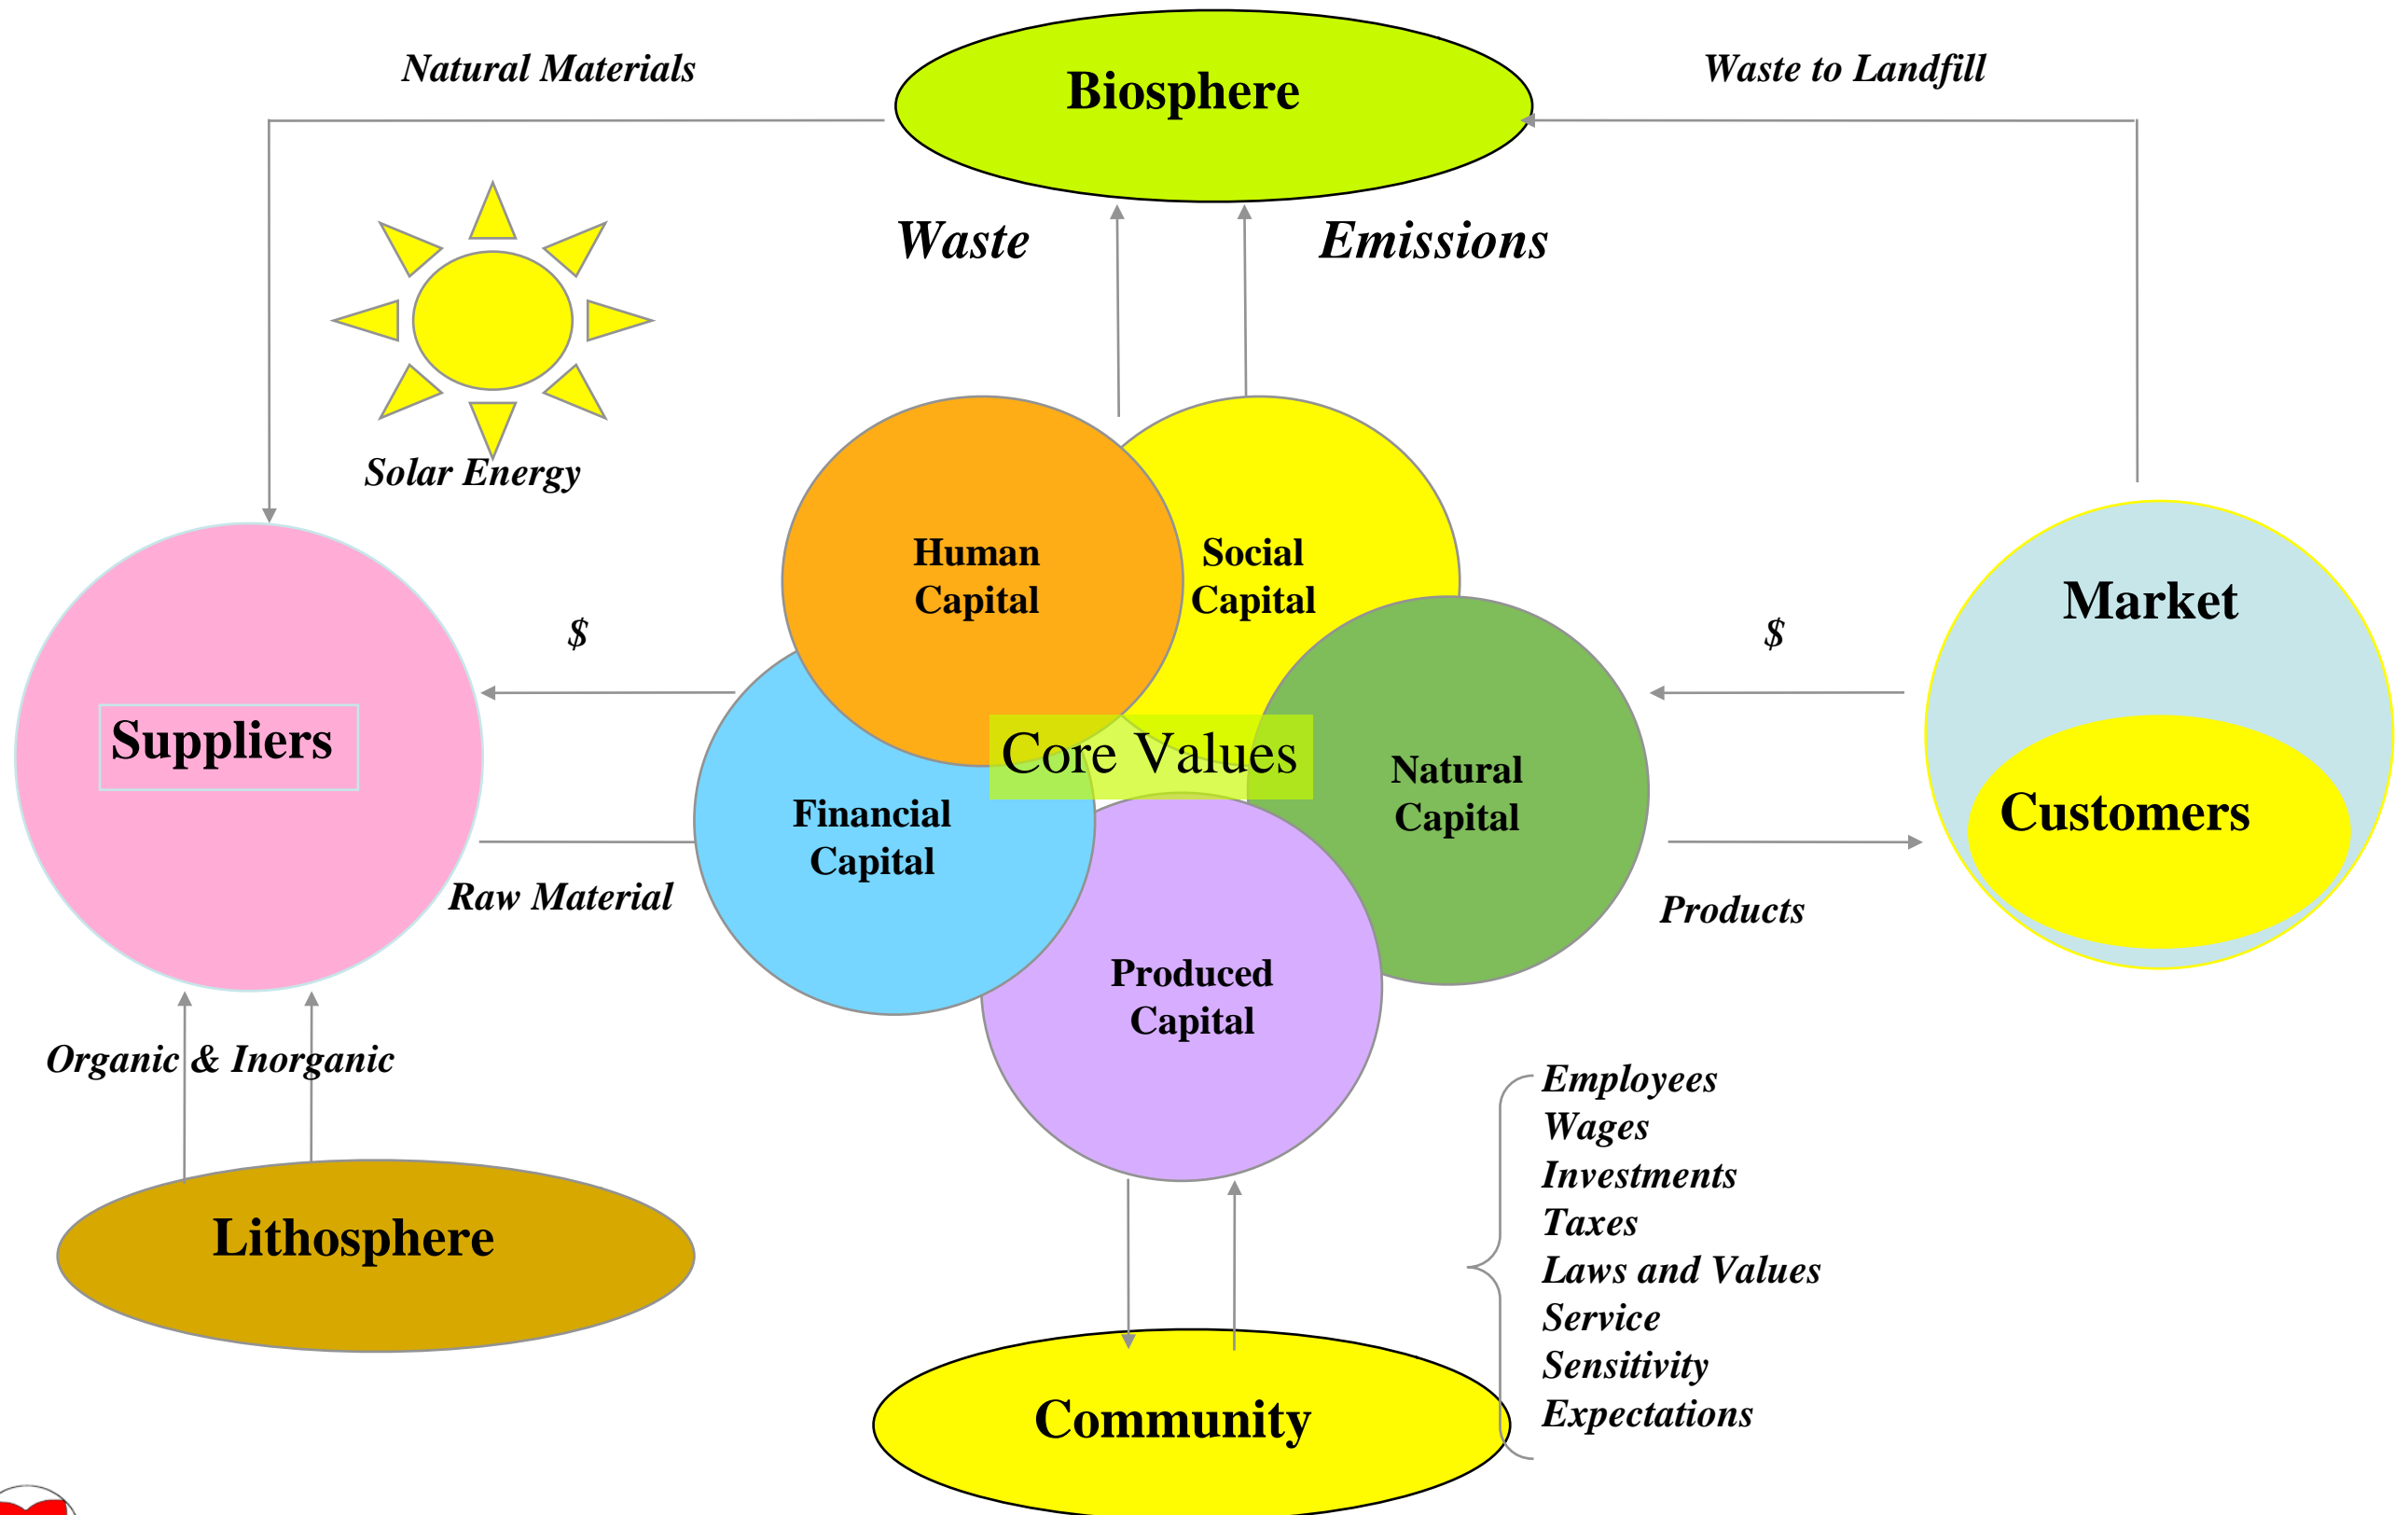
Natural Materials

Biosphere

Waste to Landfill

Waste

Emissions

Solar Energy

Human Capital

Social Capital

Suppliers

$

$

Market

Core Values

Natural Capital

Financial Capital

Customers

Raw Material

Products

Produced Capital

Organic & Inorganic

Employees
Wages
Investments
Taxes
Laws and Values
Service
Sensitivity
Expectations

Lithosphere

Community